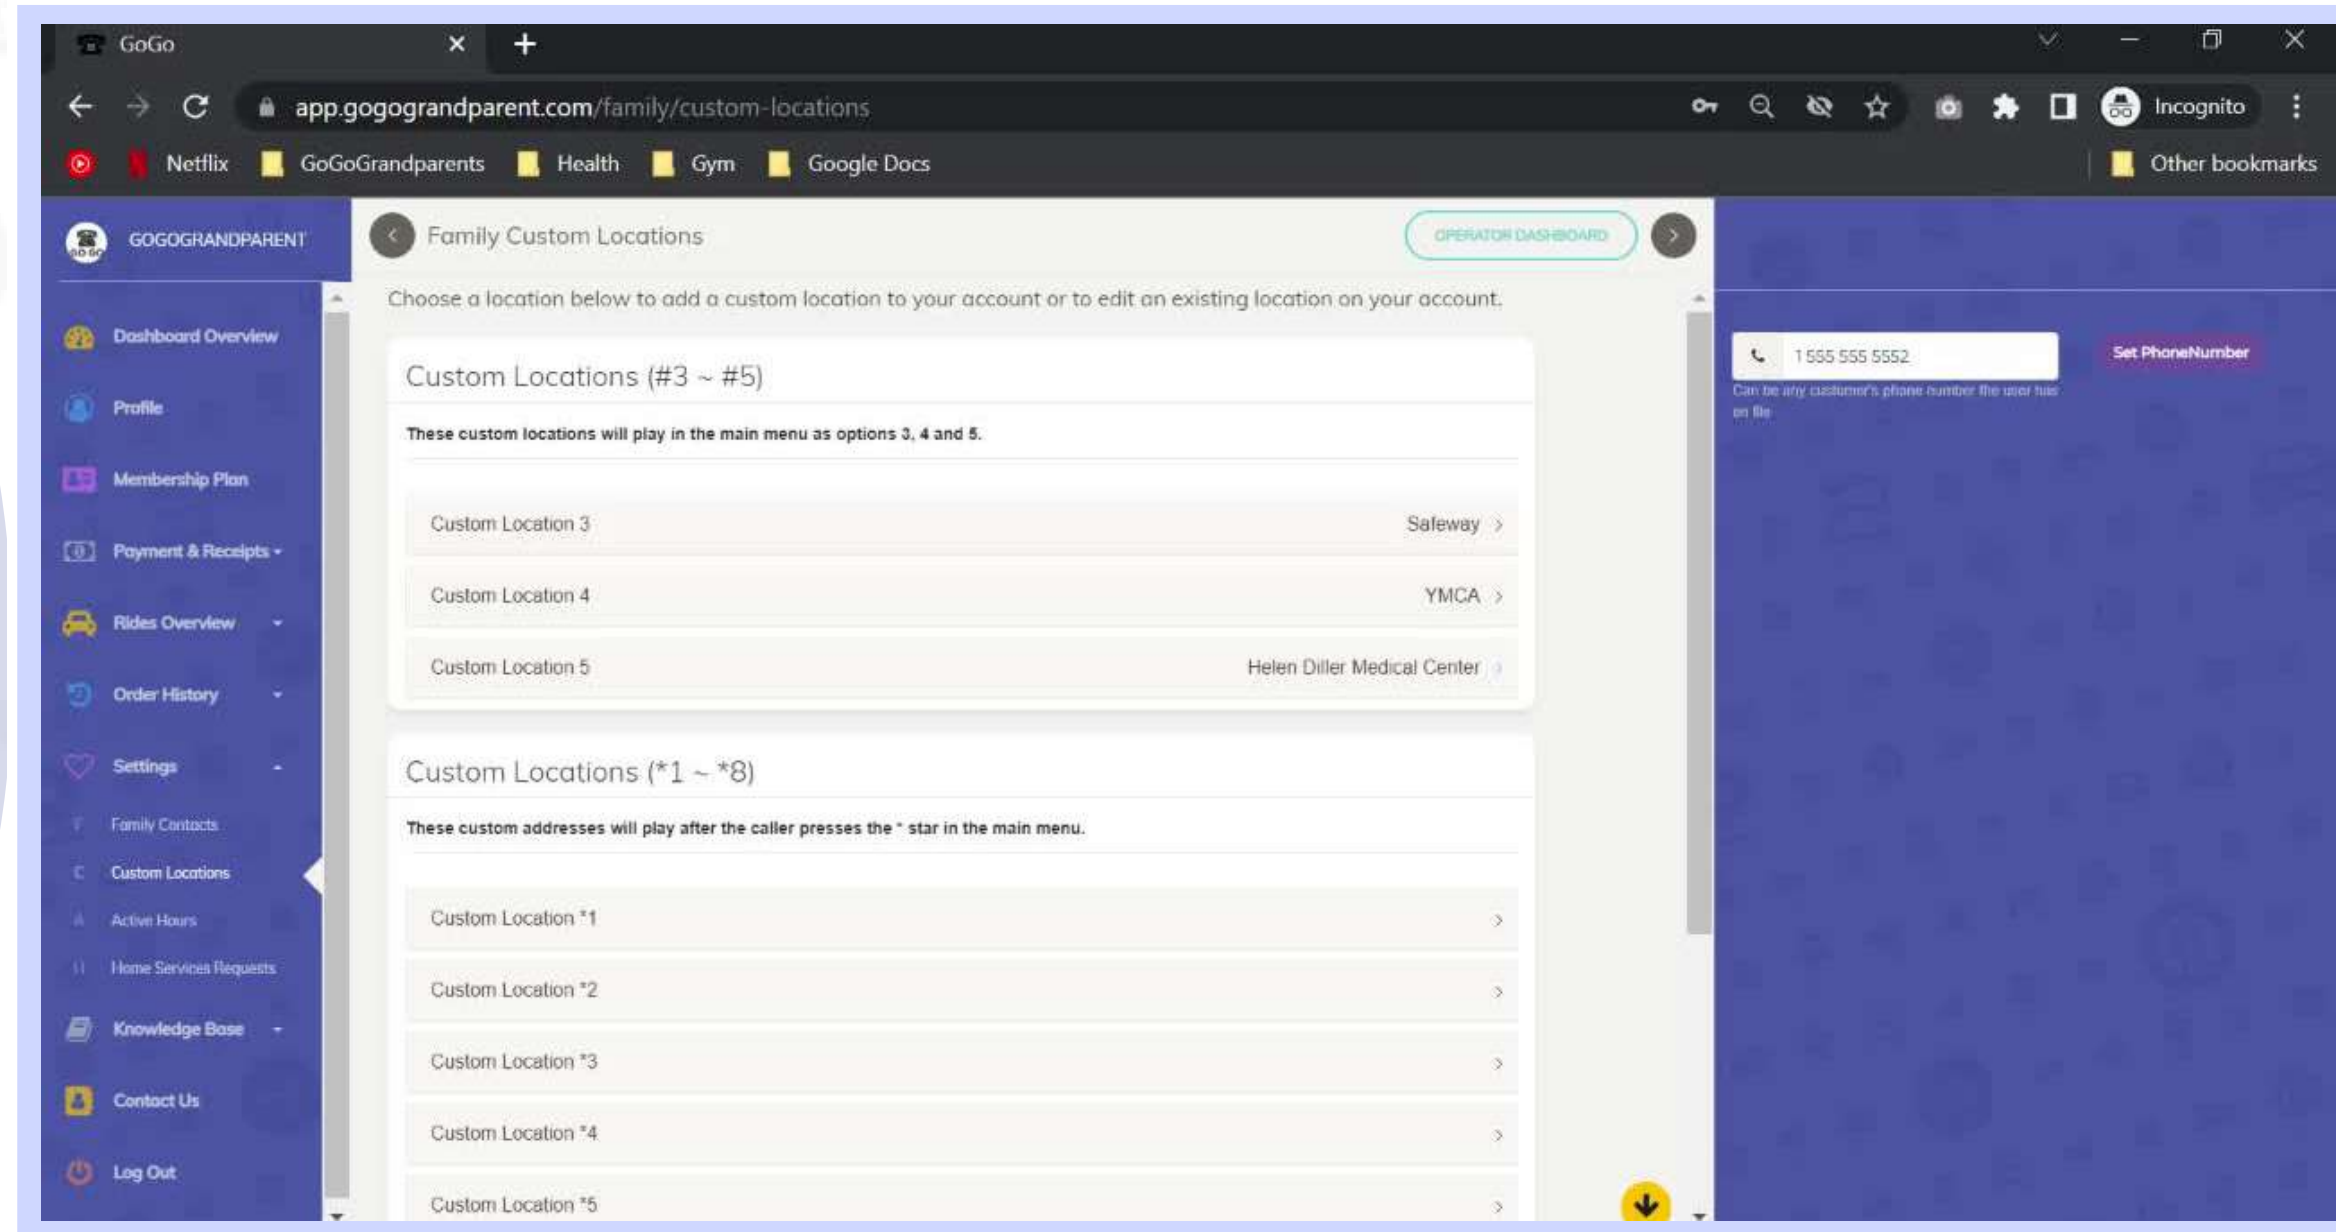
GoGo

app.gogograndparent.com/family/custom-locations

Incognito

Netflix GoGoGrandparents Health Gym Google Docs Other bookmarks

GOGOGRANDPARENT

Dashboard Overview
Profile
Membership Plan
Payment & Receipts
Rides Overview
Order History
Settings
Family Contacts
Custom Locations
Active Hours
Home Services Requests
Knowledge Base
Contact Us
Log Out

Family Custom Locations

OPERATOR DASHBOARD

Choose a location below to add a custom location to your account or to edit an existing location on your account.

Custom Locations (#3 ~ #5)

These custom locations will play in the main menu as options 3, 4 and 5.

| Custom Location 3 | Safeway |
|---|---|
| Custom Location 4 | YMCA |
| Custom Location 5 | Helen Diller Medical Center |

Custom Locations (*1 ~ *8)

These custom addresses will play after the caller presses the * star in the main menu.

Custom Location *1
Custom Location *2
Custom Location *3
Custom Location *4
Custom Location *5

1 555 555 5552

Set PhoneNumber

Can be any customer's phone number the user has on file